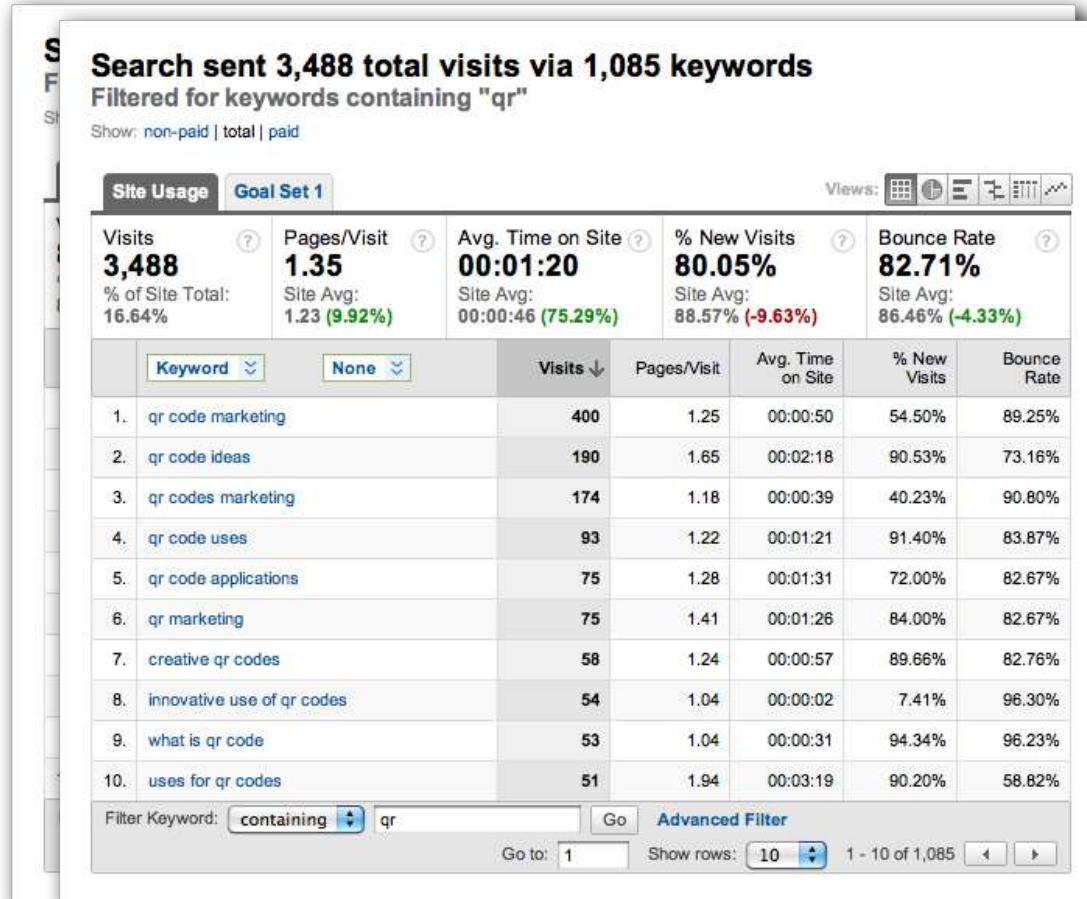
Search sent 3,488 total visits via 1,085 keywords
Filtered for keywords containing "qr"

Show: non-paid | total | paid

Site Usage | Goal Set 1

Views:

| Visits | Pages/Visit | Avg. Time on Site | % New Visits | Bounce Rate |
|---|---|---|---|---|
| 3,488 | 1.35 | 00:01:20 | 80.05% | 82.71% |
| % of Site Total: 16.64% | Site Avg: 1.23 (9.92%) | Site Avg: 00:00:46 (75.29%) | Site Avg: 88.57% (-9.63%) | Site Avg: 86.46% (-4.33%) |

| | Keyword | None | Visits ↓ | Pages/Visit | Avg. Time on Site | % New Visits | Bounce Rate |
|---|---|---|---|---|---|---|---|
| 1. | qr code marketing | | 400 | 1.25 | 00:00:50 | 54.50% | 89.25% |
| 2. | qr code ideas | | 190 | 1.65 | 00:02:18 | 90.53% | 73.16% |
| 3. | qr codes marketing | | 174 | 1.18 | 00:00:39 | 40.23% | 90.80% |
| 4. | qr code uses | | 93 | 1.22 | 00:01:21 | 91.40% | 83.87% |
| 5. | qr code applications | | 75 | 1.28 | 00:01:31 | 72.00% | 82.67% |
| 6. | qr marketing | | 75 | 1.41 | 00:01:26 | 84.00% | 82.67% |
| 7. | creative qr codes | | 58 | 1.24 | 00:00:57 | 89.66% | 82.76% |
| 8. | innovative use of qr codes | | 54 | 1.04 | 00:00:02 | 7.41% | 96.30% |
| 9. | what is qr code | | 53 | 1.04 | 00:00:31 | 94.34% | 96.23% |
| 10. | uses for qr codes | | 51 | 1.94 | 00:03:19 | 90.20% | 58.82% |

Filter Keyword: containing qr Go Advanced Filter

Go to: 1 Show rows: 10 1 - 10 of 1,085